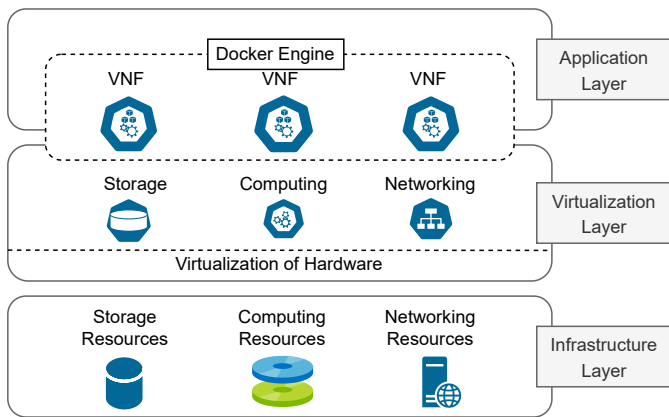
Docker Engine

VNF VNF VNF

Application Layer

Storage Computing Networking

Virtualization Layer

Virtualization of Hardware

Storage Resources

Computing Resources

Networking Resources

Infrastructure Layer